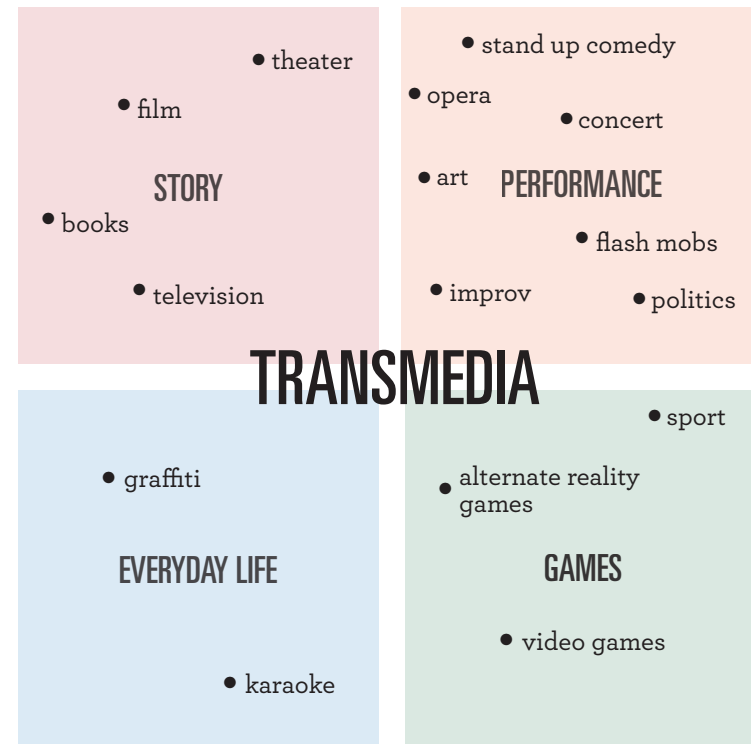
theater

film

STORY

books

television

stand up comedy

opera

concert

art

PERFORMANCE

flash mobs

improv

politics

TRANSMEDIA

graffiti

EVERYDAY LIFE

karaoke

sport

alternate reality games

GAMES

video games